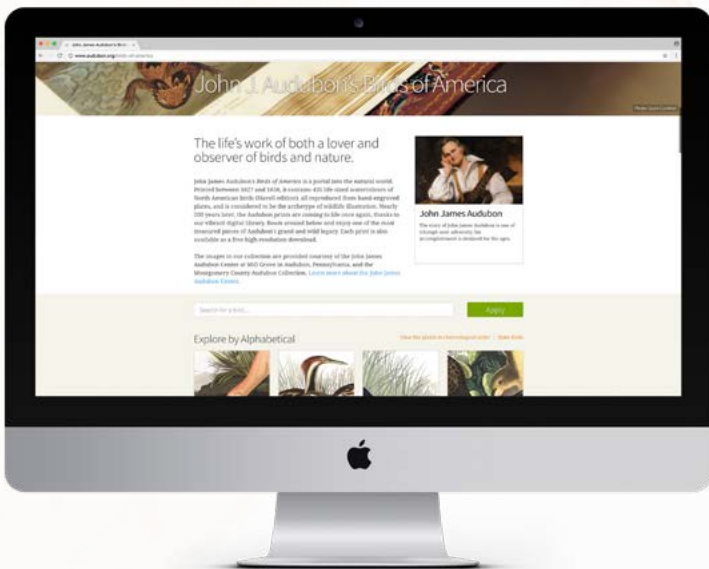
John James Audubon's Birds ×

www.audubon.org/birds-of-america

John J. Audubon's Birds of America

The life's work of both a lover and observer of birds and nature.

John James Audubon's Birds of America is a portal into the natural world. Printed between 1827 and 1838, it contains 435 life-sized watercolours of North American birds (Havell edition), all reproduced from hand-engraved plates, and is considered to be the archetype of wildlife illustration. Nearly 200 years later, the Audubon prints are coming to life once again, thanks to our vibrant digital library. Roam around below and enjoy one of the most treasured pieces of Audubon's grand and wild legacy. Each print is also available as a free high-resolution download.

The images in our collection are provided courtesy of the John James Audubon Center at Mill Grove in Audubon, Pennsylvania, and the Montgomery County Audubon Collection. Learn more about the John James Audubon Center.

John James Audubon

The story of John James Audubon is one of triumph over adversity. His accomplishment is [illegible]

Search for a bird...

Apply

Explore by Alphabetical

View the plates in chronological order | State Birds